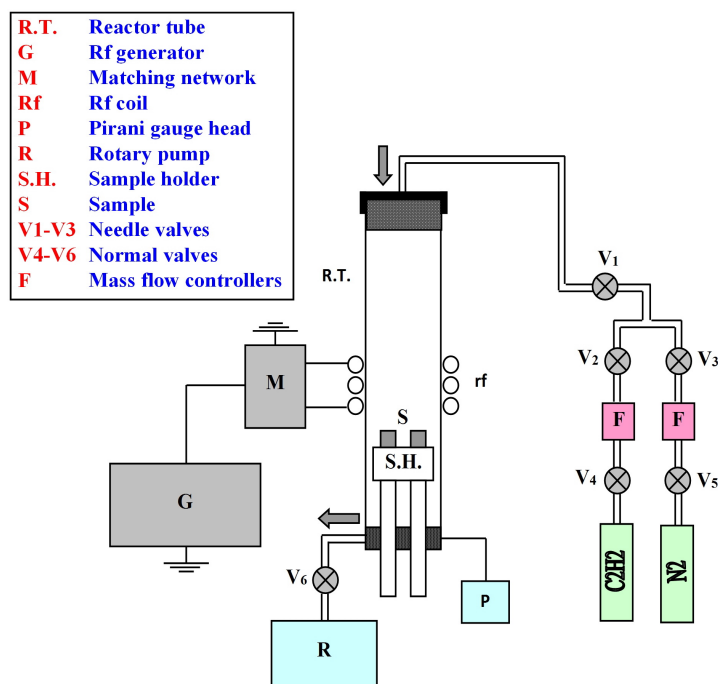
| | |
|---|---|
| R.T. | Reactor tube |
| G | Rf generator |
| M | Matching network |
| Rf | Rf coil |
| P | Pirani gauge head |
| R | Rotary pump |
| S.H. | Sample holder |
| S | Sample |
| V1-V3 | Needle valves |
| V4-V6 | Normal valves |
| F | Mass flow controllers |

R.T.

$V_1$

$V_2$

$V_3$

M

rf

S

S.H.

F

F

$V_4$

$V_5$

G

$V_6$

C2H2

N2

P

R